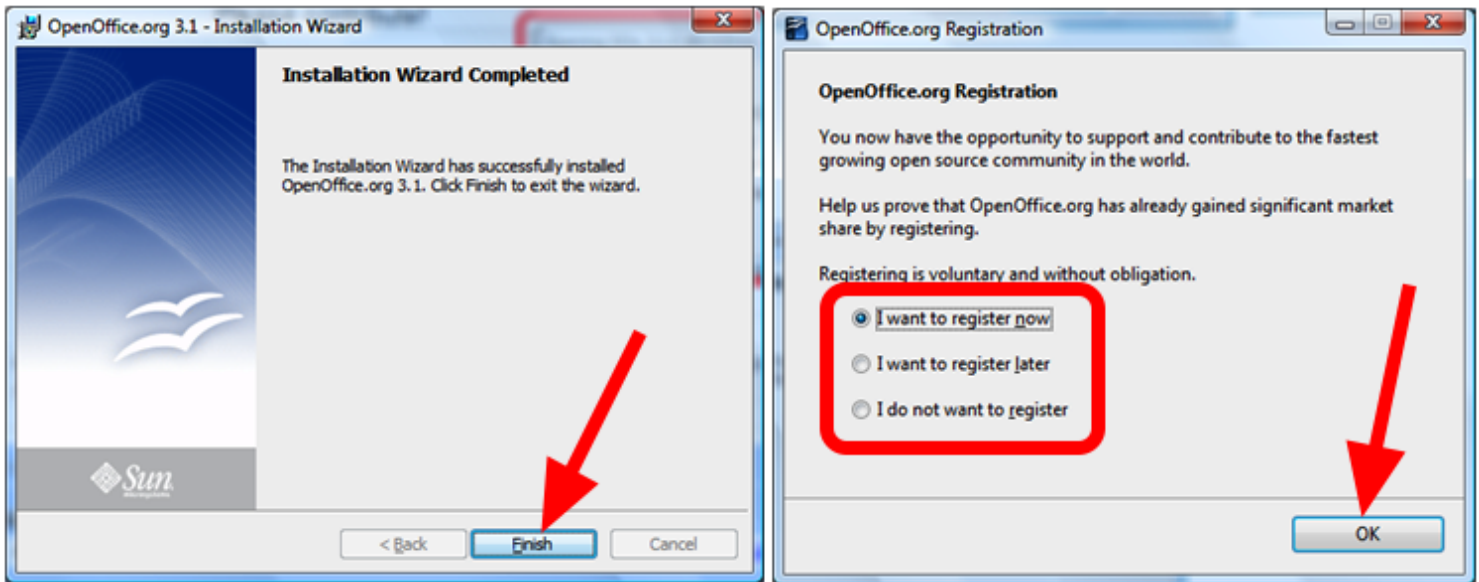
OpenOffice.org 3.1 - Installation Wizard

Installation Wizard Completed

The Installation Wizard has successfully installed OpenOffice.org 3.1. Click Finish to exit the wizard.

Sun

< Back

Finish

Cancel

OpenOffice.org Registration

OpenOffice.org Registration

You now have the opportunity to support and contribute to the fastest growing open source community in the world.

Help us prove that OpenOffice.org has already gained significant market share by registering.

Registering is voluntary and without obligation.

I want to register now

I want to register later

I do not want to register

OK